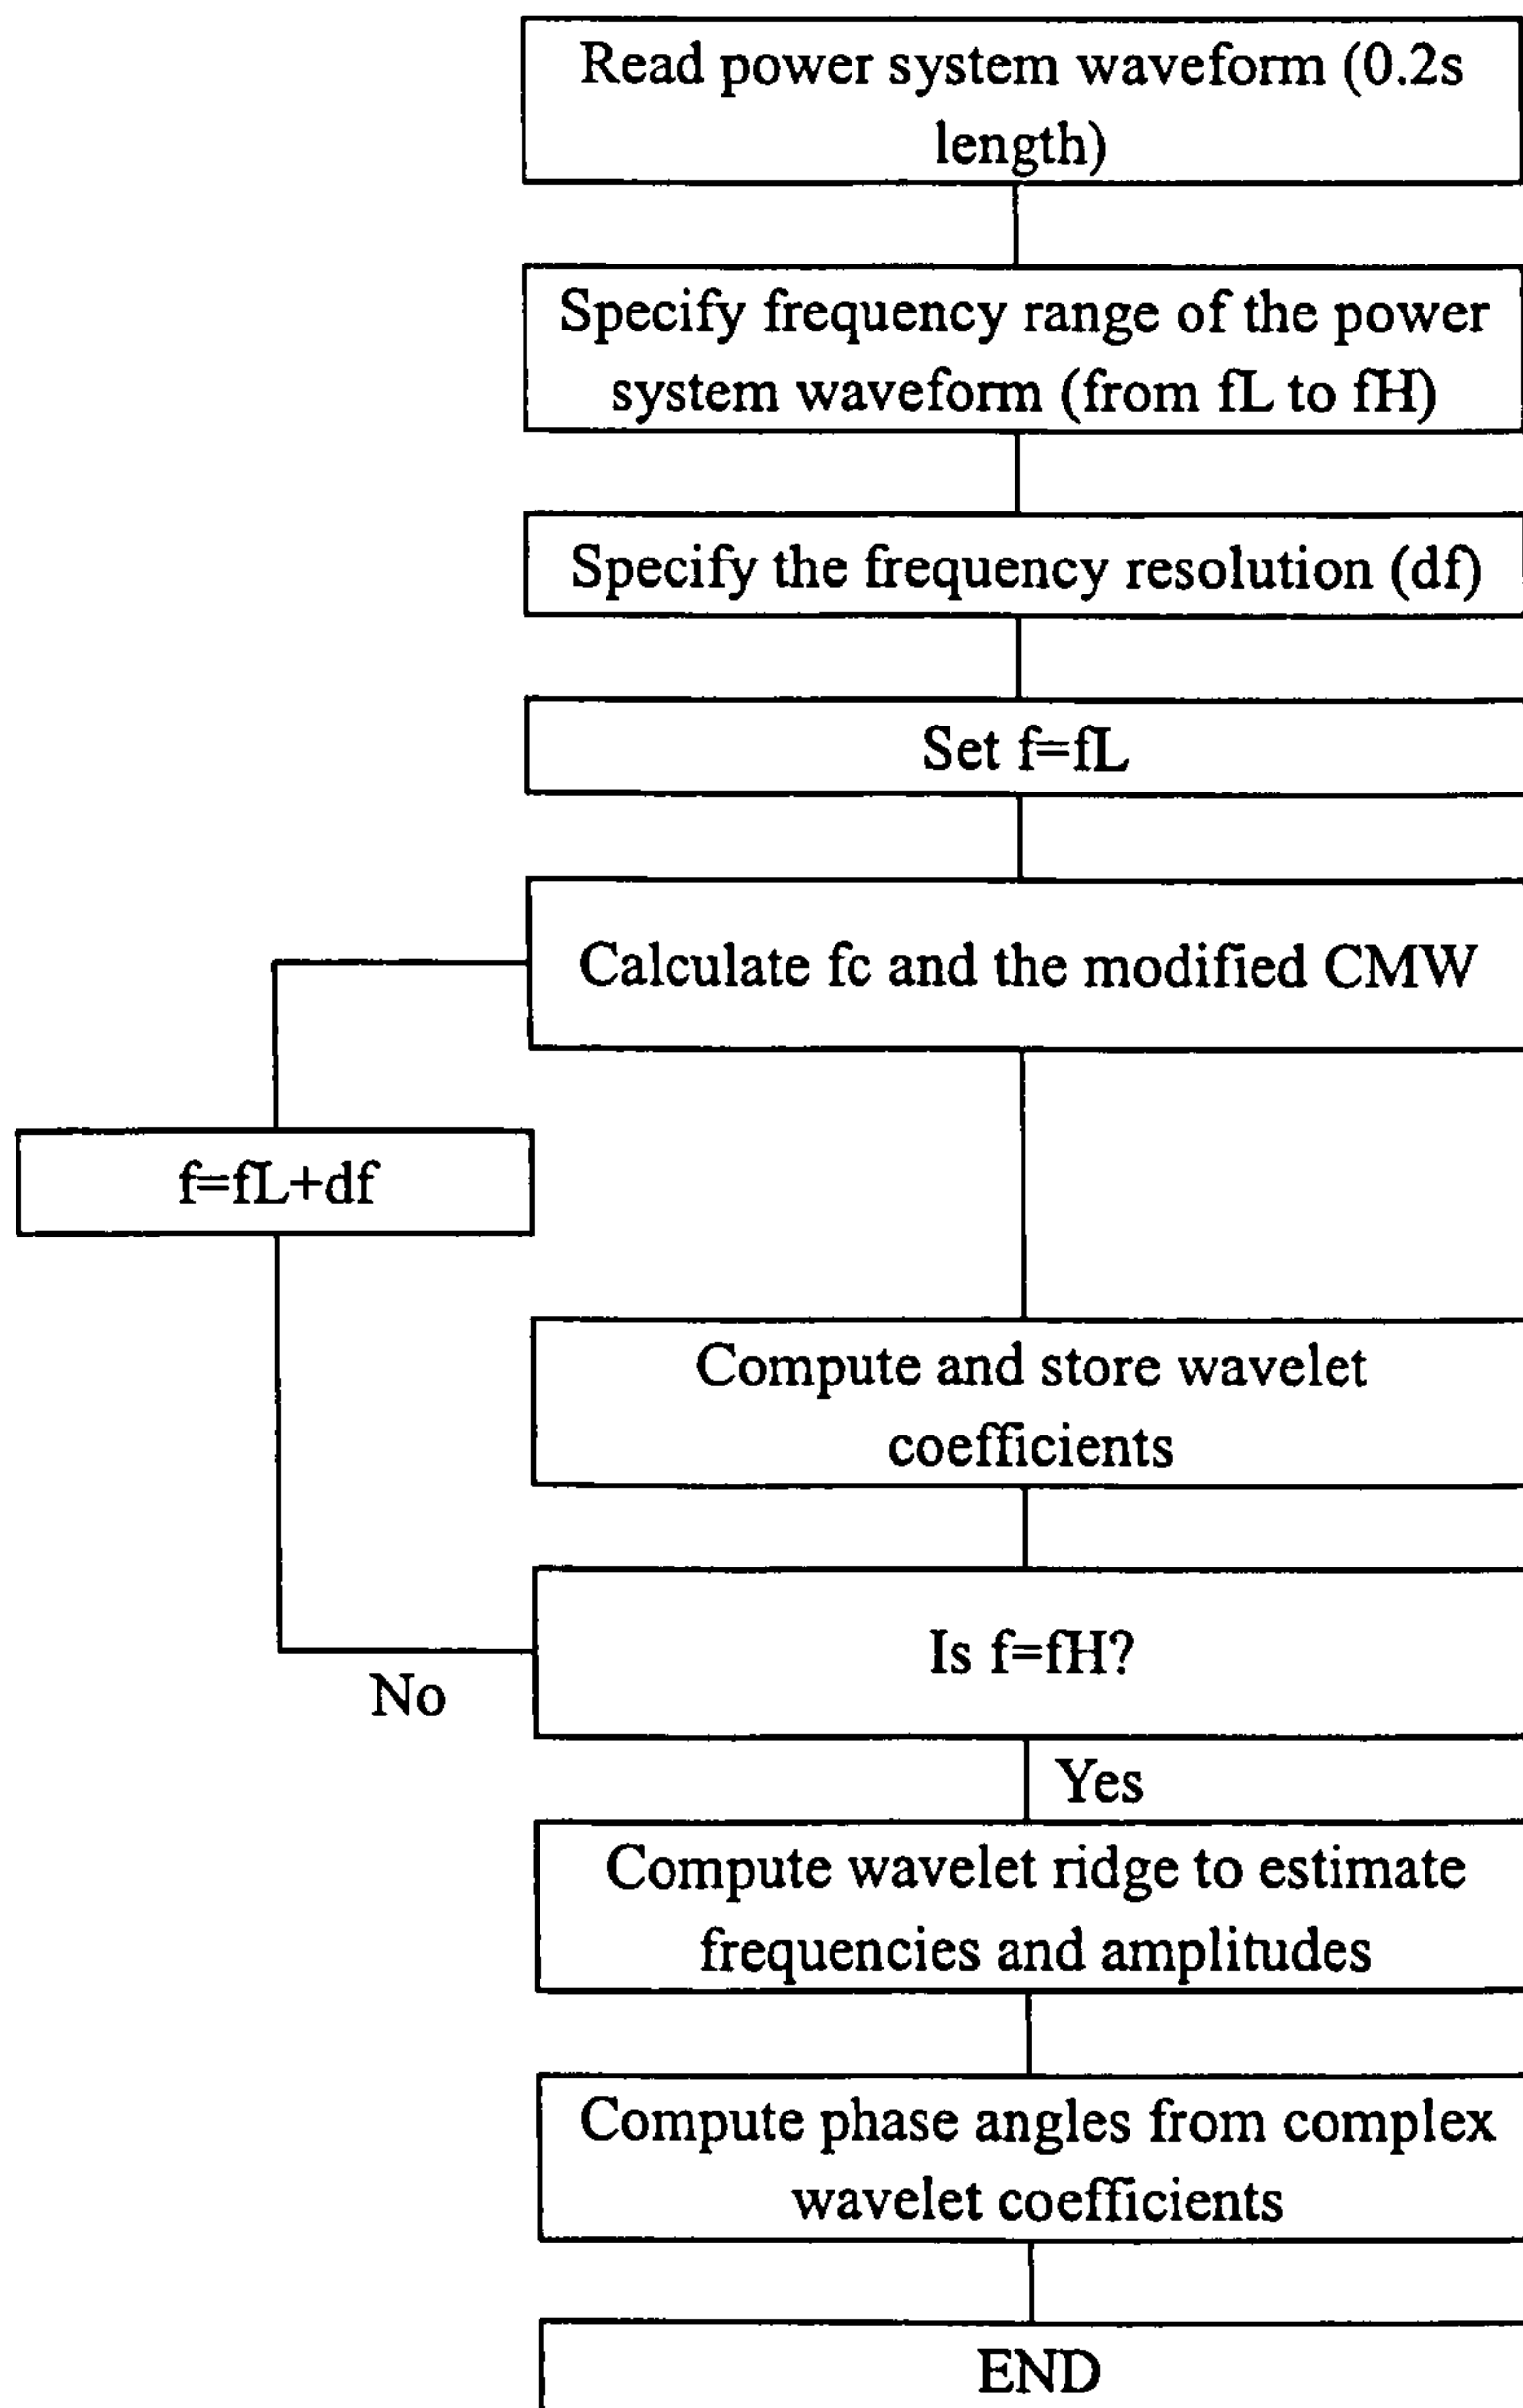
Read power system waveform (0.2s length)

Specify frequency range of the power system waveform (from fL to fH)

Specify the frequency resolution (df)

Set f=fL

Calculate fc and the modified CMW

f=fL+df

Compute and store wavelet coefficients

Is f=fH?

No

Yes

Compute wavelet ridge to estimate frequencies and amplitudes

Compute phase angles from complex wavelet coefficients

END